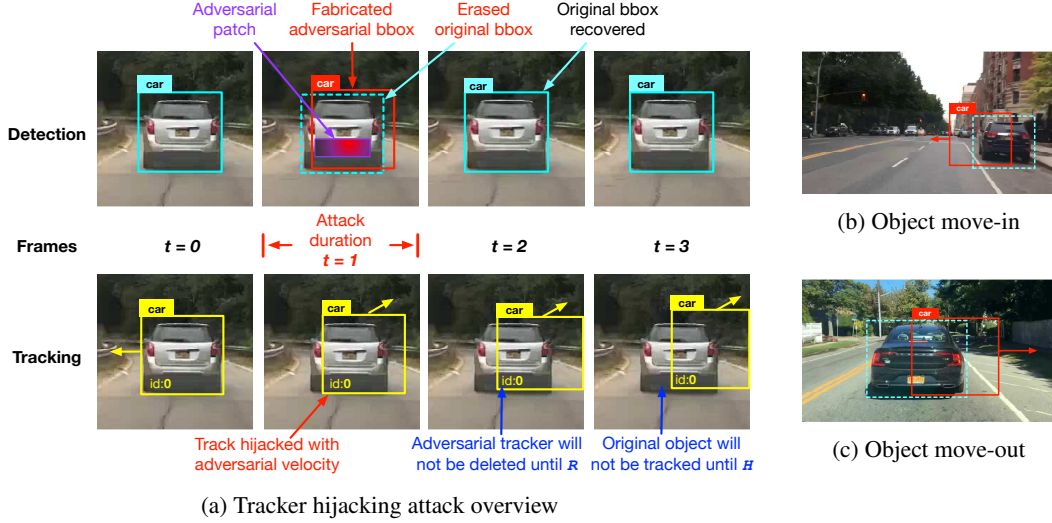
Adversarial patch

Fabricated adversarial bbox

Erased original bbox

Original bbox recovered

Detection

car

car

car

car

Frames

t = 0

Attack duration t = 1

t = 2

t = 3

Tracking

car

car

car

car

id:0

id:0

id:0

id:0

Track hijacked with adversarial velocity

Adversarial tracker will not be deleted until $R$

Original object will not be tracked until $H$

(a) Tracker hijacking attack overview

car

(b) Object move-in

car

(c) Object move-out